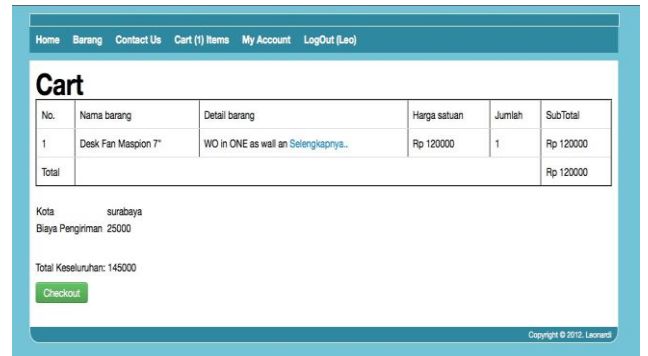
Home Barang Contact Us Cart (1) Items My Account LogOut (Leo)

Cart

| No. | Nama barang | Detail barang | Harga satuan | Jumlah | SubTotal |
|---|---|---|---|---|---|
| 1 | Desk Fan Maspion 7" | WO in ONE as wall an Selengkapnya.. | Rp 120000 | 1 | Rp 120000 |
| Total | | | | | Rp 120000 |

Kota surabaya
Biaya Pengiriman 25000

Total Keseluruhan: 145000

Checkout

Copyright © 2012. Leonardi